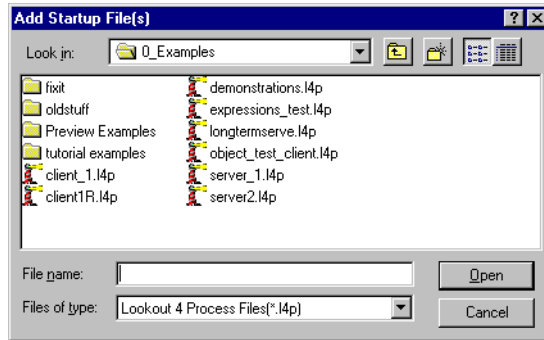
Add Startup File(s)

?

X

Look in: 0_Examples

fixit
oldstuff
Preview Examples
tutorial examples
client_1.l4p
client1R.l4p

demonstrations.l4p
expressions_test.l4p
longtermserve.l4p
object_test_client.l4p
server_1.l4p
server2.l4p

File name:

Open

Files of type: Lookout 4 Process Files(*.l4p)

Cancel